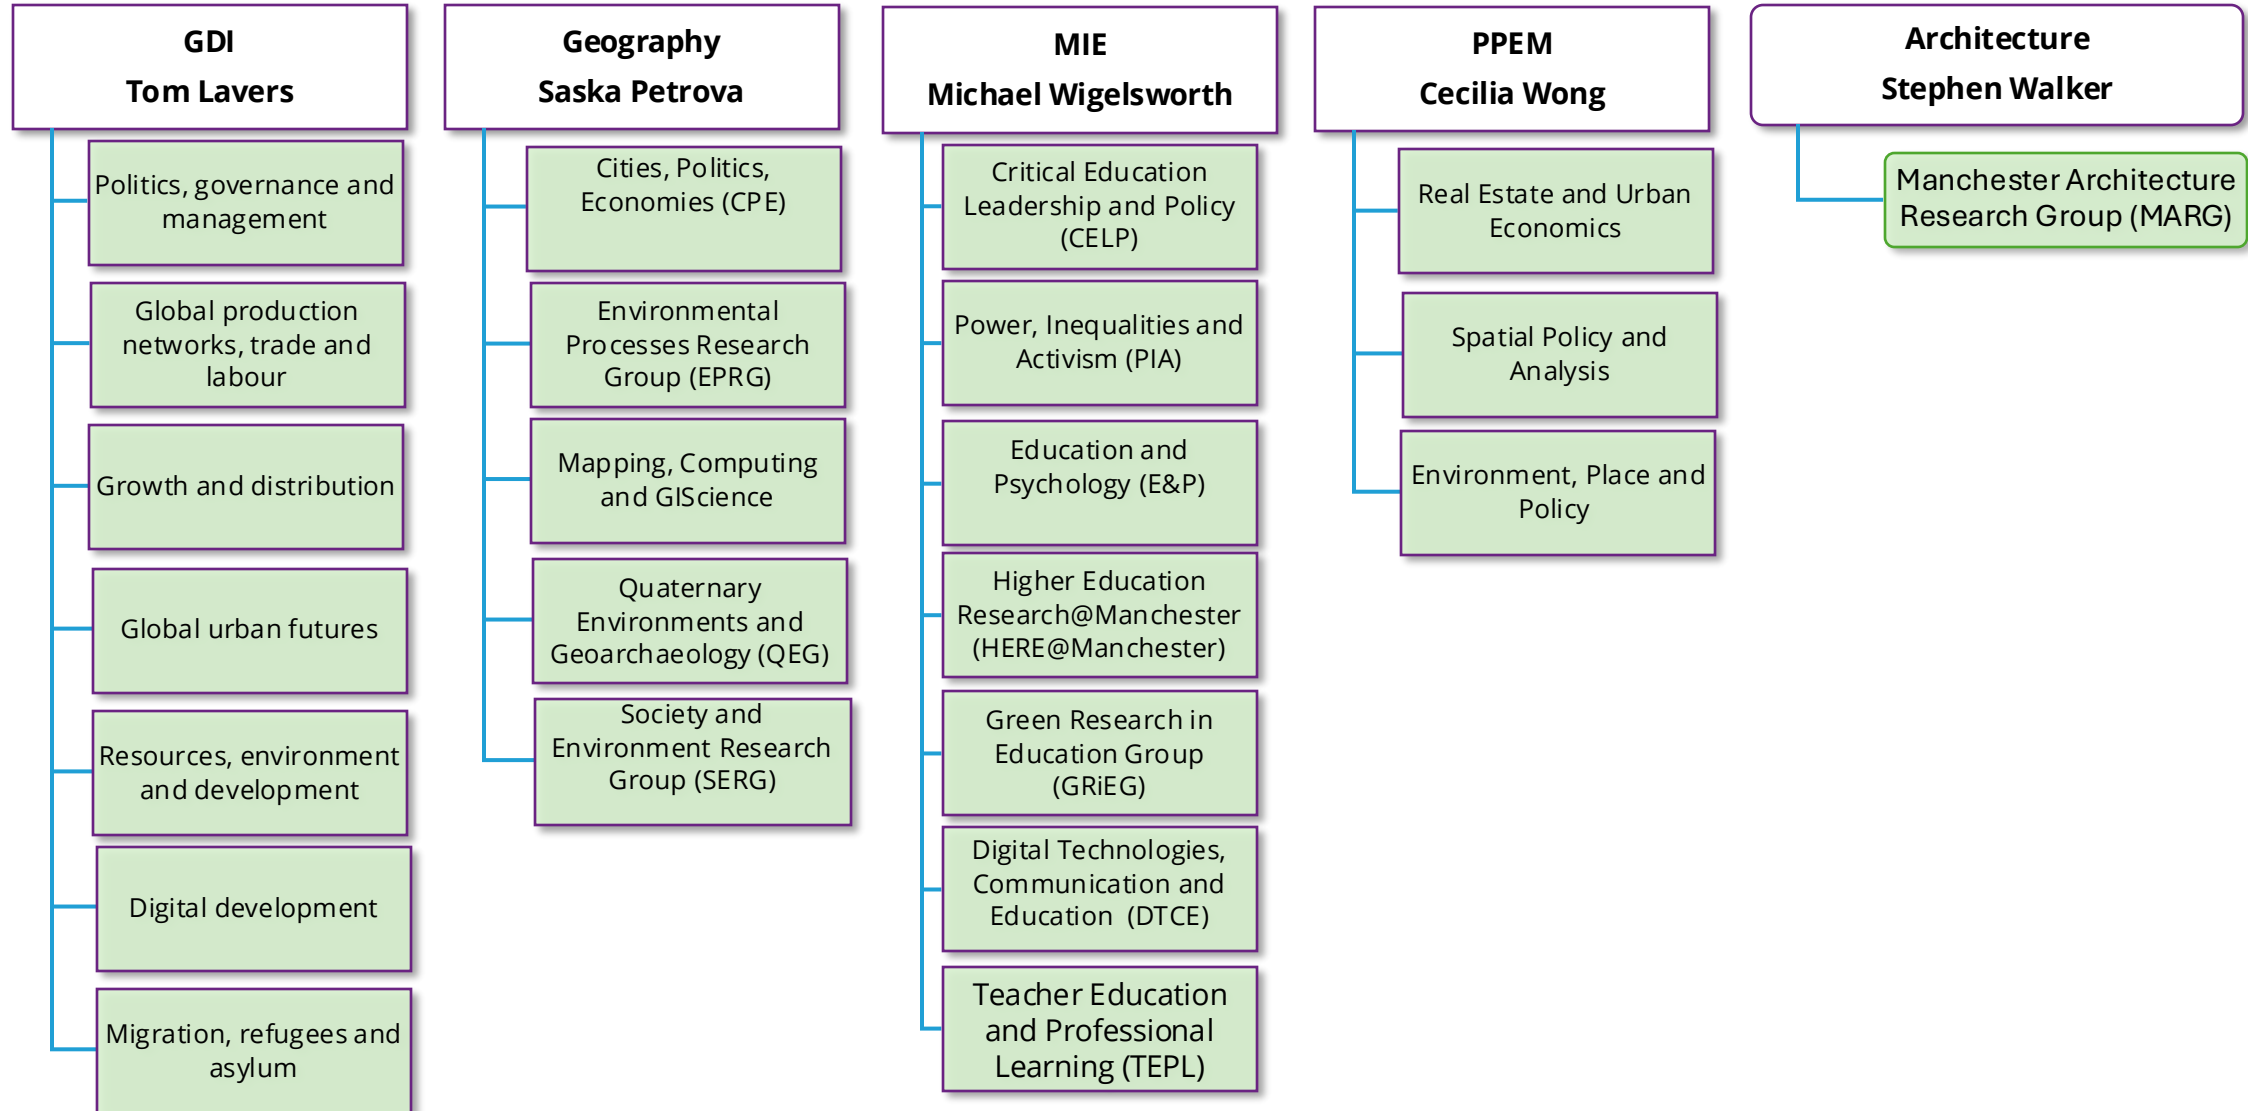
GDI
Tom Lavers

Politics, governance and management

Global production networks, trade and labour

Growth and distribution

Global urban futures

Resources, environment and development

Digital development

Migration, refugees and asylum

Geography
Saska Petrova

Cities, Politics, Economies (CPE)

Environmental Processes Research Group (EPRG)

Mapping, Computing and GIScience

Quaternary Environments and Geoarchaeology (QEG)

Society and Environment Research Group (SERG)

MIE
Michael Wigelsworth

Critical Education Leadership and Policy (CELP)

Power, Inequalities and Activism (PIA)

Education and Psychology (E&P)

Higher Education Research@Manchester (HERE@Manchester)

Green Research in Education Group (GRiEG)

Digital Technologies, Communication and Education (DTCE)

Teacher Education and Professional Learning (TEPL)

PPEM
Cecilia Wong

Real Estate and Urban Economics

Spatial Policy and Analysis

Environment, Place and Policy

Architecture
Stephen Walker

Manchester Architecture Research Group (MARG)